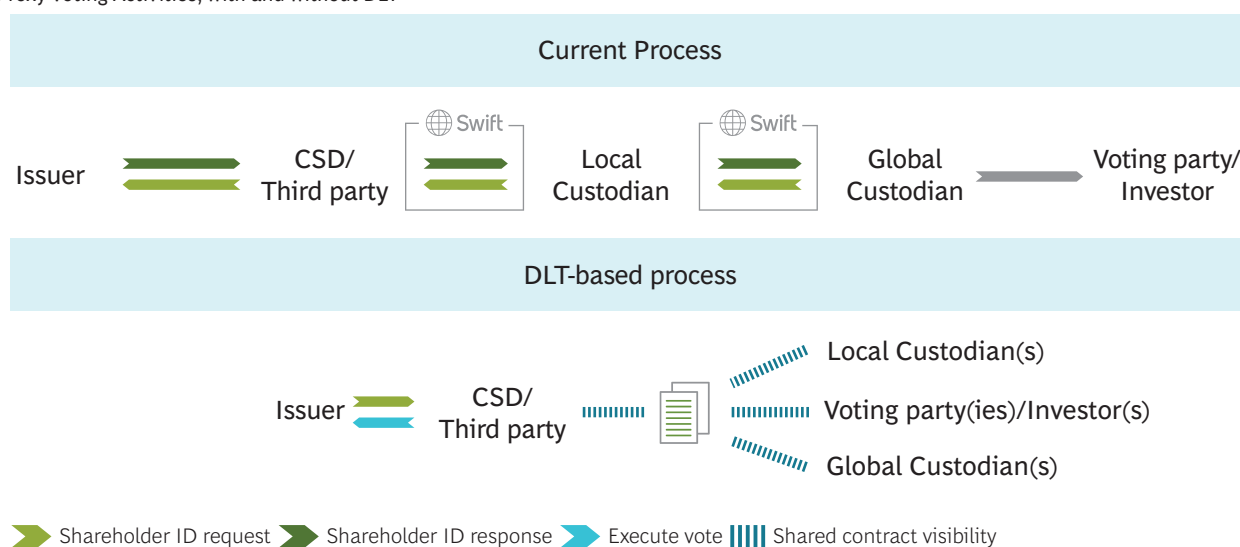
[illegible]

Current Process

Issuer

CSD/ Third party

Swift

Local Custodian

Swift

Global Custodian

Voting party/ Investor

DLT-based process

Issuer

CSD/ Third party

Local Custodian(s)

Voting party(ies)/Investor(s)

Global Custodian(s)

Shareholder ID request
Shareholder ID response
Execute vote
Shared contract visibility